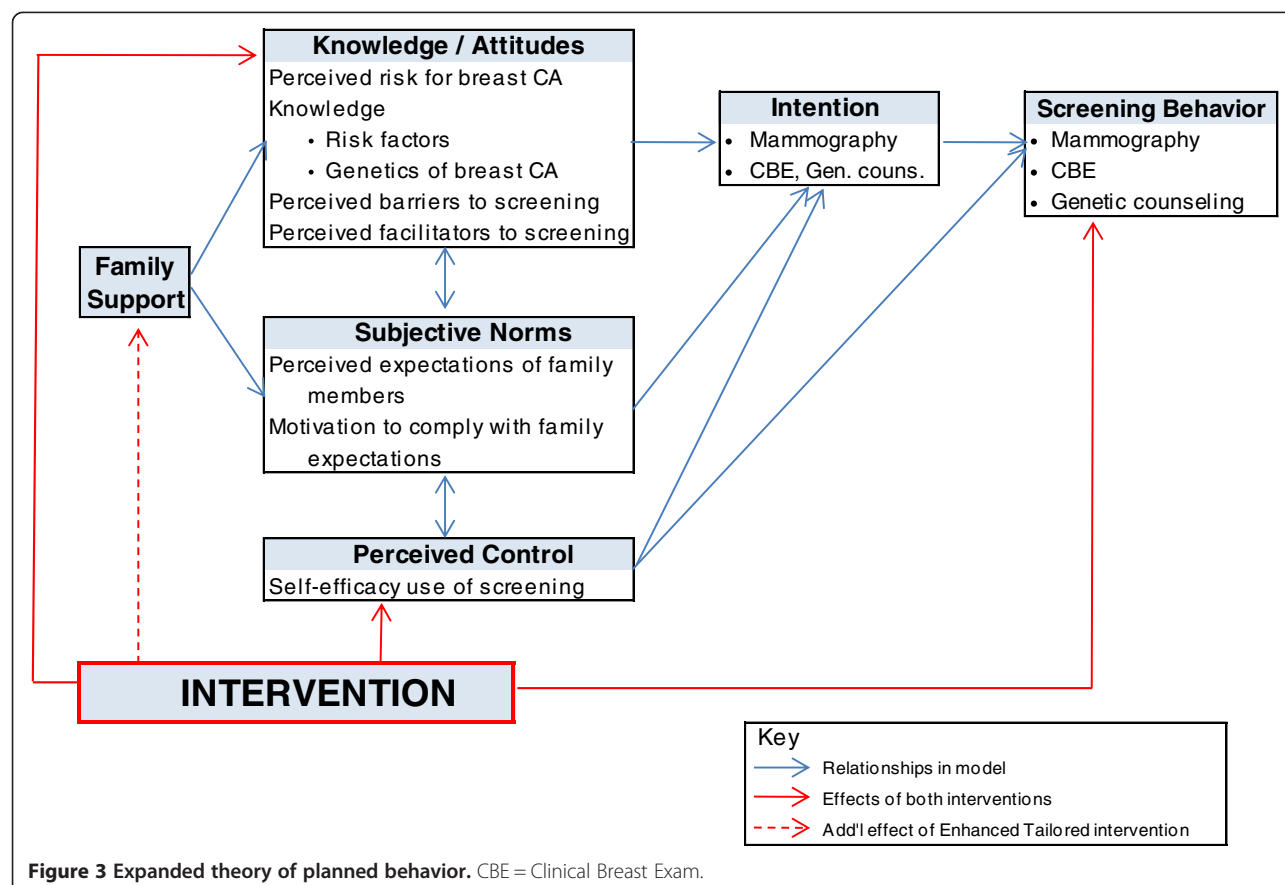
Knowledge / Attitudes
Perceived risk for breast CA
Knowledge
• Risk factors
• Genetics of breast CA
Perceived barriers to screening
Perceived facilitators to screening

Intention
• Mammography
• CBE, Gen. couns.

Screening Behavior
• Mammography
• CBE
• Genetic counseling

Family Support

Subjective Norms
Perceived expectations of family members
Motivation to comply with family expectations

Perceived Control
Self-efficacy use of screening

INTERVENTION

Key
Relationships in model
Effects of both interventions
Add'l effect of Enhanced Tailored intervention

**Figure 3 Expanded theory of planned behavior.** CBE = Clinical Breast Exam.